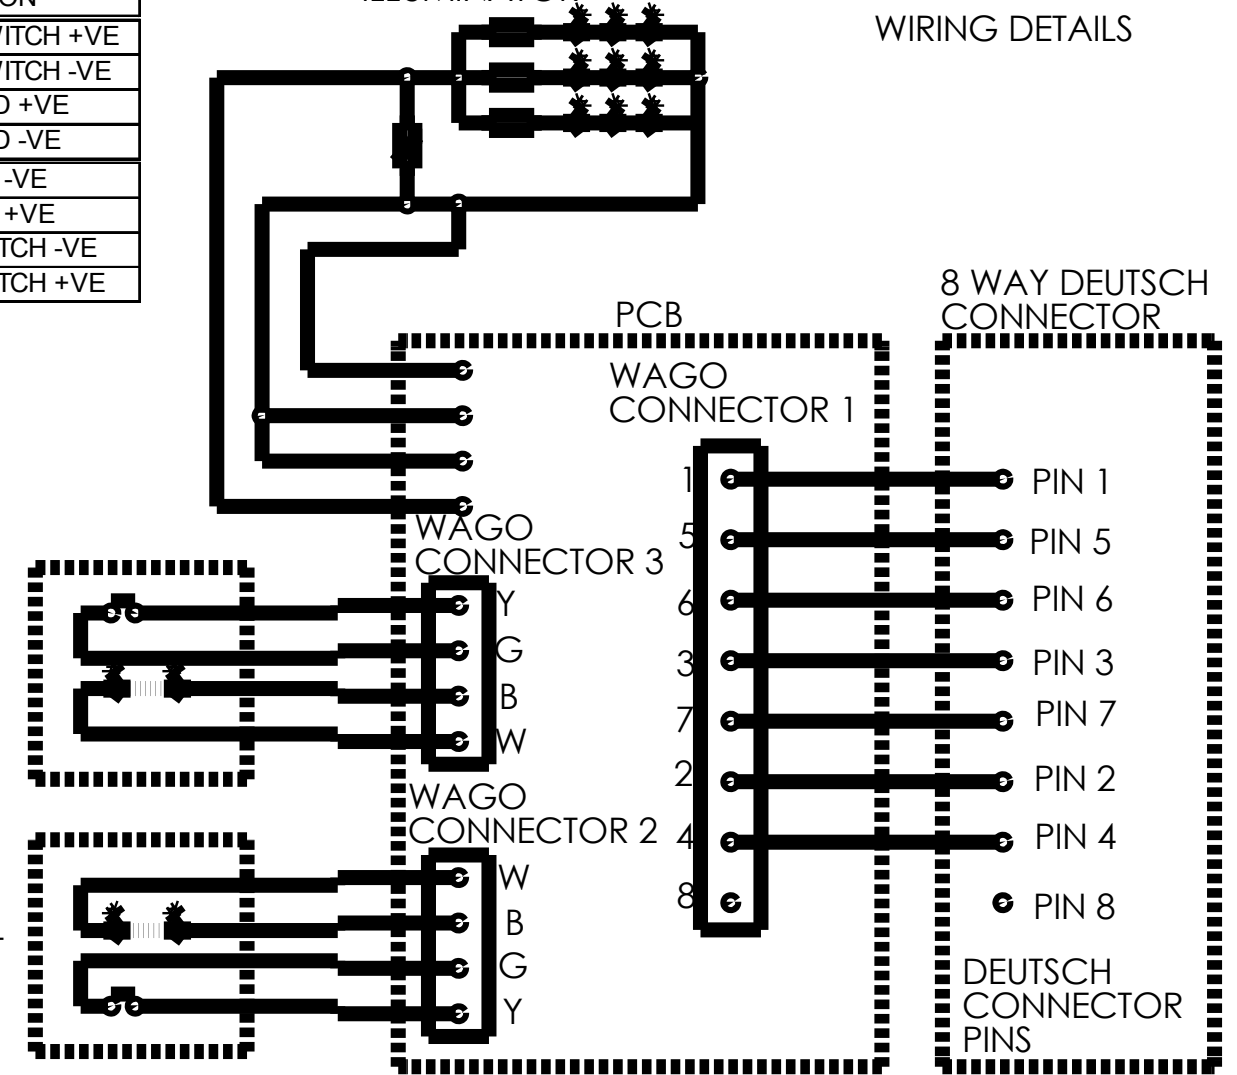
ON
VITCH +VE
VITCH -VE
D +VE
D -VE
-VE
+VE
TCH -VE
TCH +VE

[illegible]

WIRING DETAILS

8 WAY DEUTSCH CONNECTOR

PCB

WAGO CONNECTOR 1

1
5
6
3
7
2
4
8

PIN 1
PIN 5
PIN 6
PIN 3
PIN 7
PIN 2
PIN 4
PIN 8

WAGO CONNECTOR 3

Y
G
B
W

WAGO CONNECTOR 2

W
B
G
Y

DEUTSCH CONNECTOR PINS